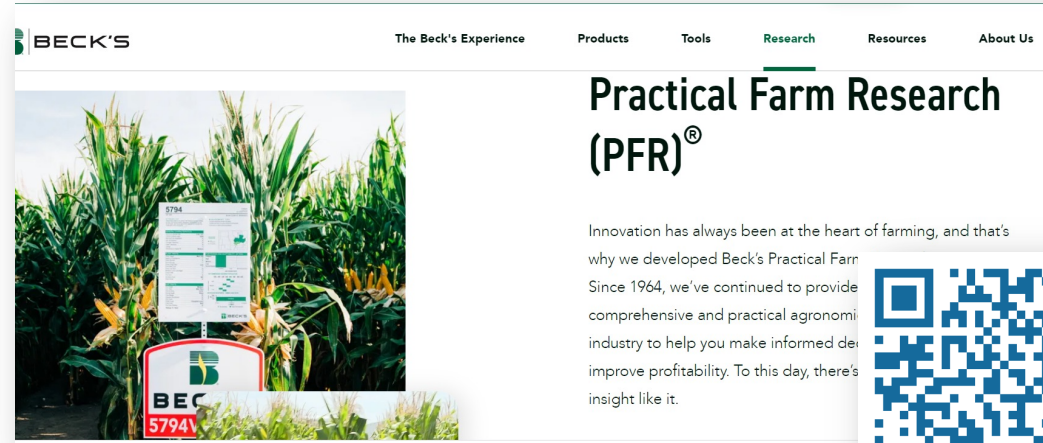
BECK'S

The Beck's Experience Products Tools Research Resources About Us

Practical Farm Research (PFR)®

Innovation has always been at the heart of farming, and that's why we developed Beck's Practical Farm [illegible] Since 1964, we've continued to provide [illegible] comprehensive and practical agronomi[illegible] industry to help you make informed de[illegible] improve profitability. To this day, there's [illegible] insight like it.

5794

BECK'S

BEC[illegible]
5794V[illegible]